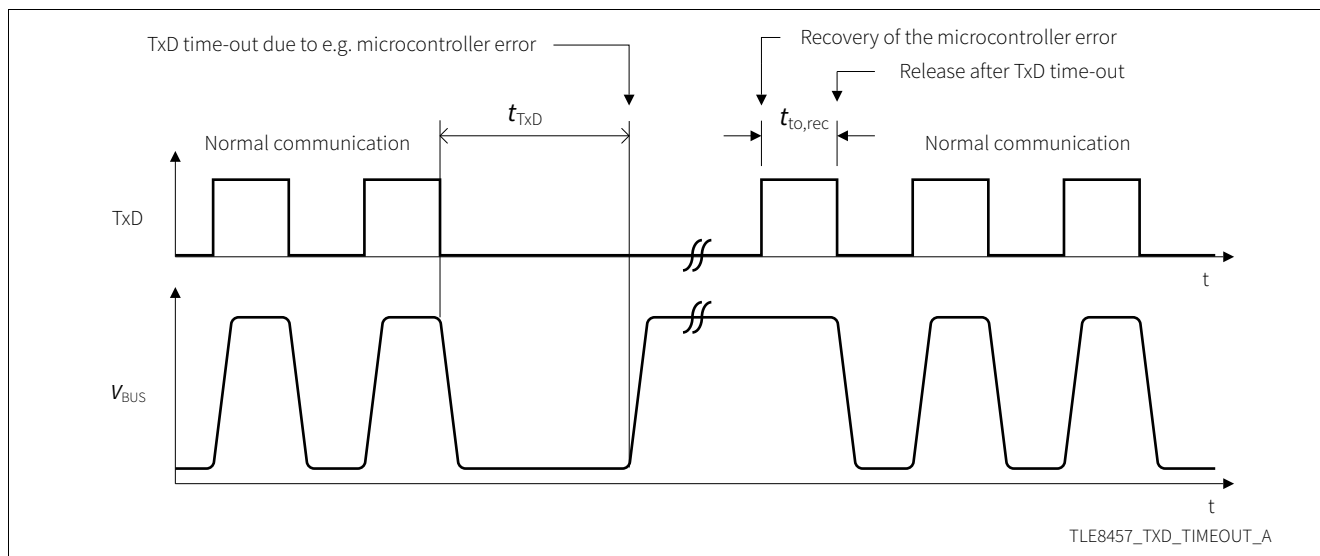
TxD time-out due to e.g. microcontroller error

Recovery of the microcontroller error

Release after TxD time-out

Normal communication

$t_{TxD}$

$t_{to,rec}$

Normal communication

TxD

t

$V_{BUS}$

t

TLE8457_TXD_TIMEOUT_A